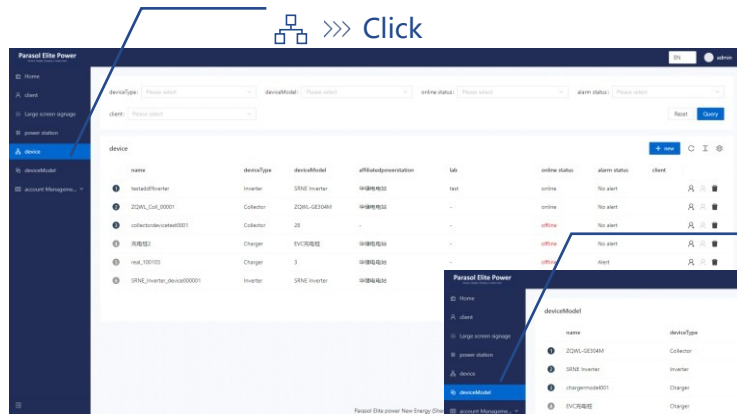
>>> Click

Parasol Elite Power

EN admin

Home
client
Large screen signage
power station
device
deviceModel
account Manageme...

deviceType: Please select
deviceModel: Please select
online status: Please select
alarm status: Please select
client: Please select

Reset Query

device

+ new

| | name | deviceType | deviceModel | affiliatedpowerstation | lab | online status | alarm status | client |
|---|---|---|---|---|---|---|---|---|
| 1 | testaddInverter | Inverter | SRNE Inverter | 华耀电电站 | test | online | No alert | |
| 2 | ZQWL_Coll_00001 | Collector | ZQWL-GE304M | 华耀电电站 | - | online | No alert | |
| 3 | collectordevicetest0001 | Collector | 28 | - | - | offline | No alert | |
| 4 | 充电桩2 | Charger | EVC充电桩 | 华耀电电站 | - | offline | No alert | |
| 5 | real_100103 | Charger | 3 | 华耀电电站 | - | offline | Alert | |
| 6 | SRNE_Inverter_device000001 | Inverter | SRNE Inverter | 华耀电电站 | - | | | |

Parasol Elite power New Energy (She

Parasol Elite Power

Home
client
Large screen signage
power station
device
deviceModel
account Manageme...

deviceModel

| | name | deviceType |
|---|---|---|
| 1 | ZQWL-GE304M | Collector |
| 2 | SRNE Inverter | Inverter |
| 3 | chargermodel001 | Charger |
| 4 | EVC充电桩 | Charger |